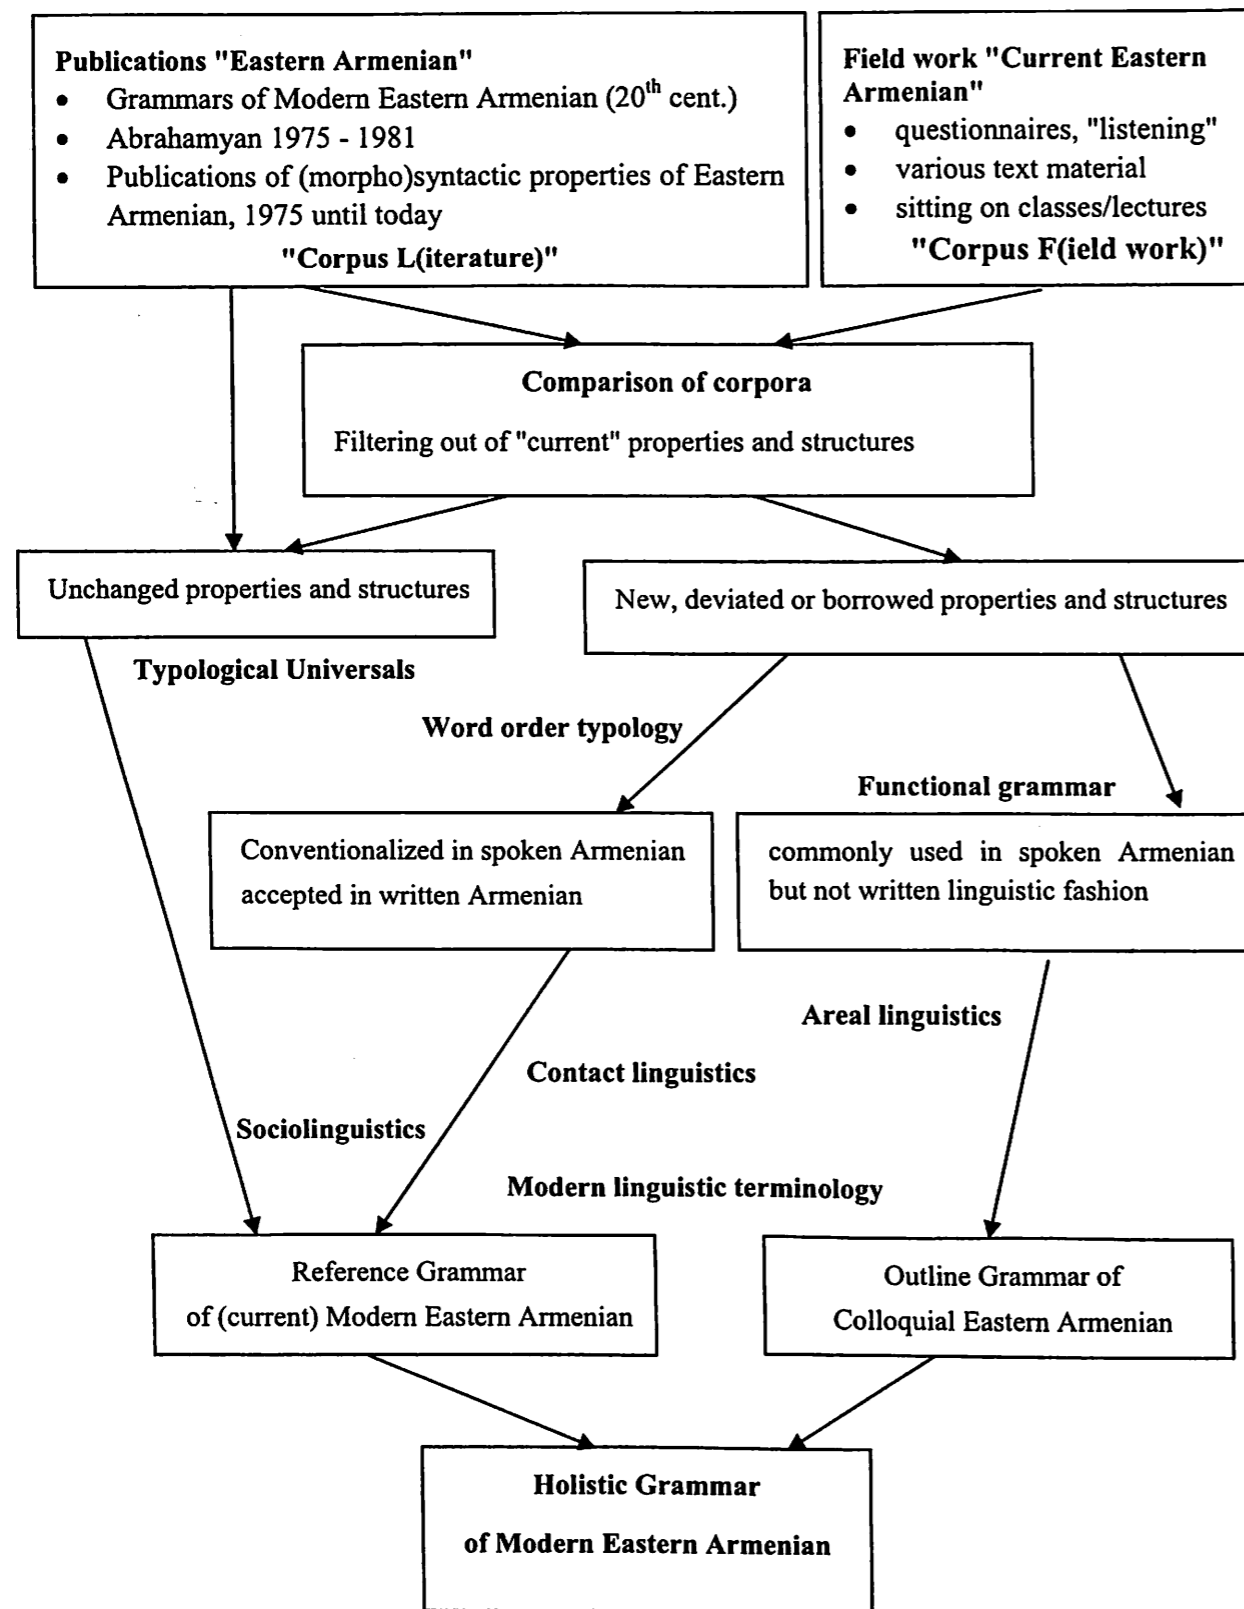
Publications "Eastern Armenian"
- Grammars of Modern Eastern Armenian ($20^{th}$ cent.)
- Abrahamyan 1975 - 1981
- Publications of (morpho)syntactic properties of Eastern Armenian, 1975 until today

"Corpus L(iterature)"

Field work "Current Eastern Armenian"
- questionnaires, "listening"
- various text material
- sitting on classes/lectures

"Corpus F(ield work)"

Comparison of corpora

Filtering out of "current" properties and structures

Unchanged properties and structures

New, deviated or borrowed properties and structures

Typological Universals

Word order typology

Functional grammar

Conventionalized in spoken Armenian accepted in written Armenian

commonly used in spoken Armenian but not written linguistic fashion

Areal linguistics

Contact linguistics

Sociolinguistics

Modern linguistic terminology

Reference Grammar of (current) Modern Eastern Armenian

Outline Grammar of Colloquial Eastern Armenian

Holistic Grammar

of Modern Eastern Armenian